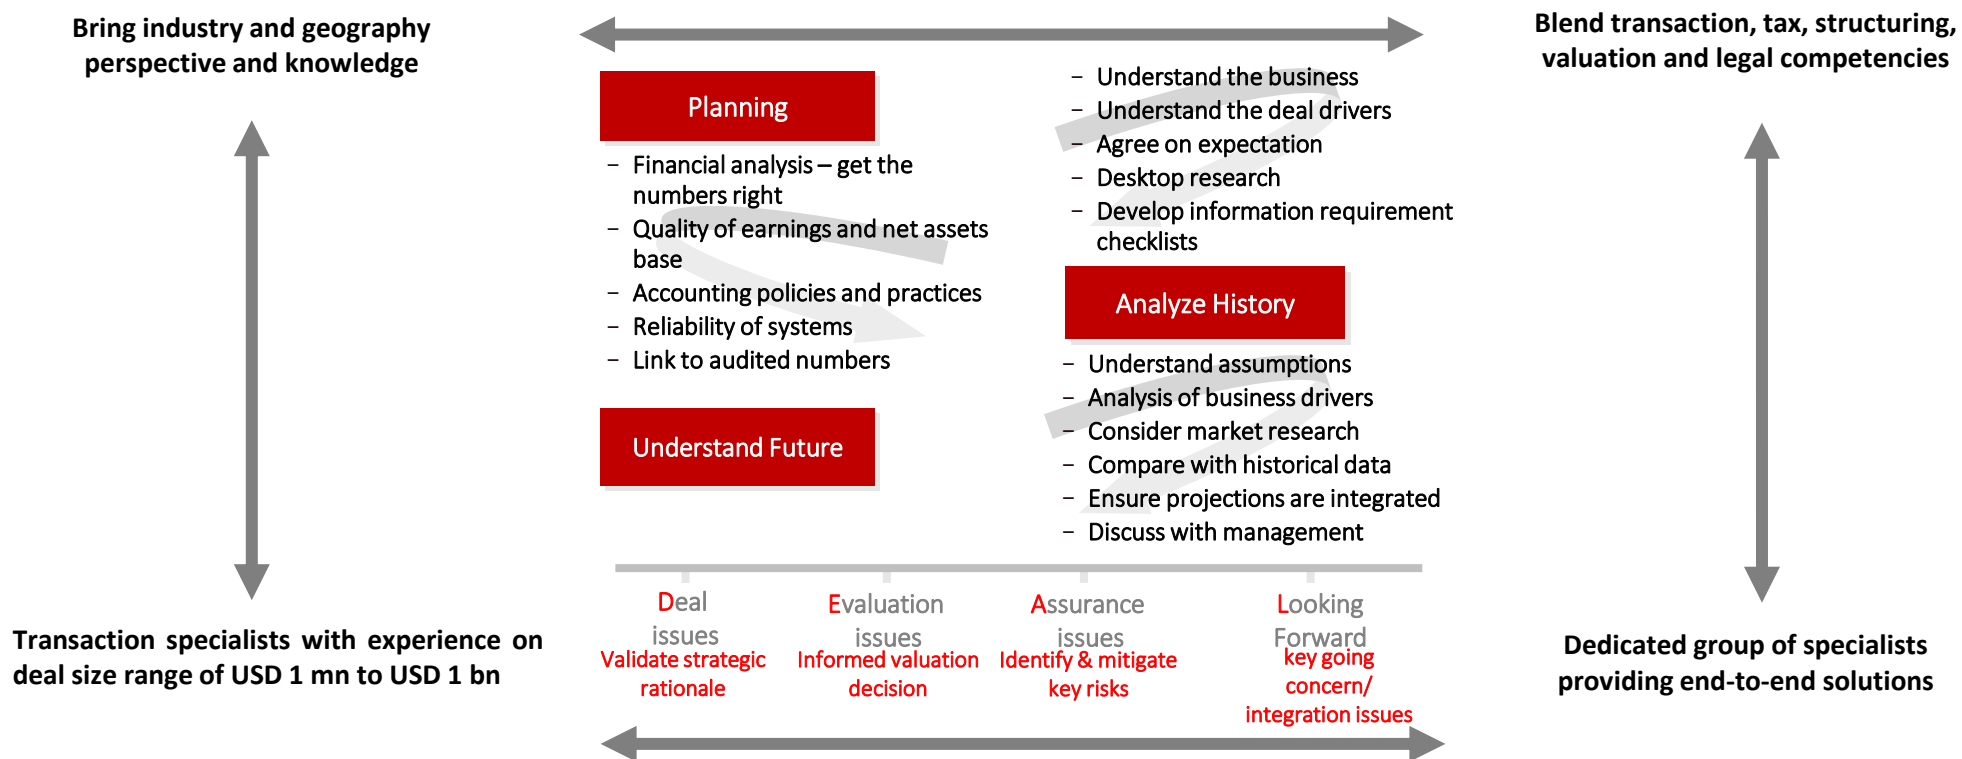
Bring industry and geography perspective and knowledge

Blend transaction, tax, structuring, valuation and legal competencies

Planning

– Financial analysis – get the numbers right
– Quality of earnings and net assets base
– Accounting policies and practices
– Reliability of systems
– Link to audited numbers

– Understand the business
– Understand the deal drivers
– Agree on expectation
– Desktop research
– Develop information requirement checklists

Analyze History

Understand Future

– Understand assumptions
– Analysis of business drivers
– Consider market research
– Compare with historical data
– Ensure projections are integrated
– Discuss with management

Transaction specialists with experience on deal size range of USD 1 mn to USD 1 bn

Deal issues
Validate strategic rationale

Evaluation issues
Informed valuation decision

Assurance issues
Identify & mitigate key risks

Looking Forward
key going concern/ integration issues

Dedicated group of specialists providing end-to-end solutions